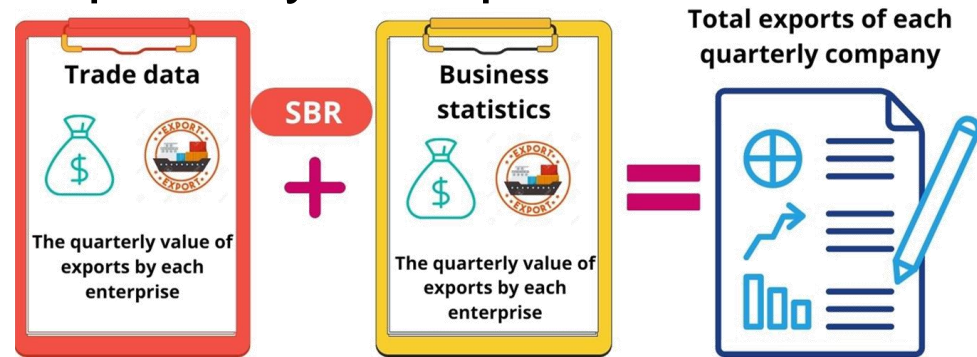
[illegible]

Trade data

$

EXPORT

EXPORT

The quarterly value of exports by each enterprise

SBR

Business statistics

$

EXPORT

EXPORT

The quarterly value of exports by each enterprise

Total exports of each quarterly company